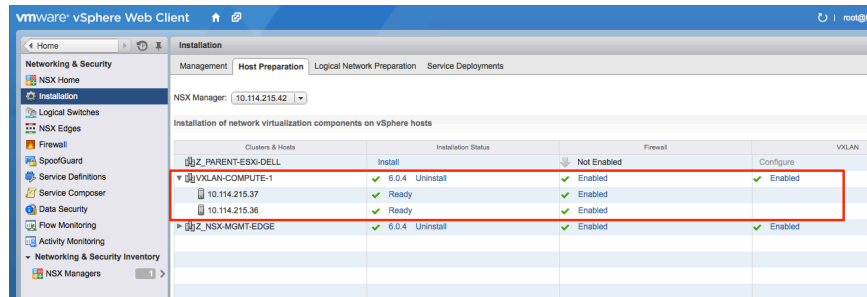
vmware® vSphere Web Client

root@

Home

Networking & Security

NSX Home

Installation

Logical Switches

NSX Edges

Firewall

SpoofGuard

Service Definitions

Service Composer

Data Security

Flow Monitoring

Activity Monitoring

Networking & Security Inventory

NSX Managers 1

Installation

Management | Host Preparation | Logical Network Preparation | Service Deployments

NSX Manager: 10.114.215.42

Installation of network virtualization components on vSphere hosts

| Clusters & Hosts | Installation Status | Firewall | VXLAN |
|---|---|---|---|
| Z_PARENT-ESXI-DELL | Install | Not Enabled | Configure |
| VXLAN-COMPUTE-1 | 6.0.4 Uninstall | Enabled | Enabled |
| 10.114.215.37 | Ready | Enabled | |
| 10.114.215.36 | Ready | Enabled | |
| Z_NSX-MGMT-EDGE | 6.0.4 Uninstall | Enabled | Enabled |